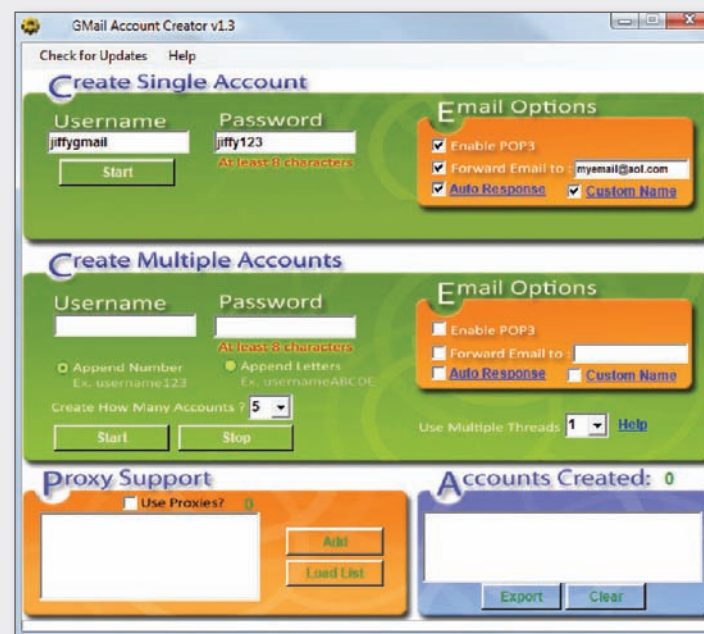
GMail Account Creator v1.3

Check for Updates Help

Create Single Account

Username
jiffygmail
Start

Password
jiffy123
At least 8 characters

Email Options
Enable POP3
Forward Email to : myemail@aol.com
Auto Response
Custom Name

Create Multiple Accounts

Username

Password
At least 8 characters

Append Number
Ex. username123
Append Letters
Ex. usernameABCDE

Create How Many Accounts ? 5
Start
Stop

Email Options
Enable POP3
Forward Email to :
Auto Response
Custom Name

Use Multiple Threads 1 Help

Proxy Support
Use Proxies? 0
Add
Load List

Accounts Created: 0
Export
Clear